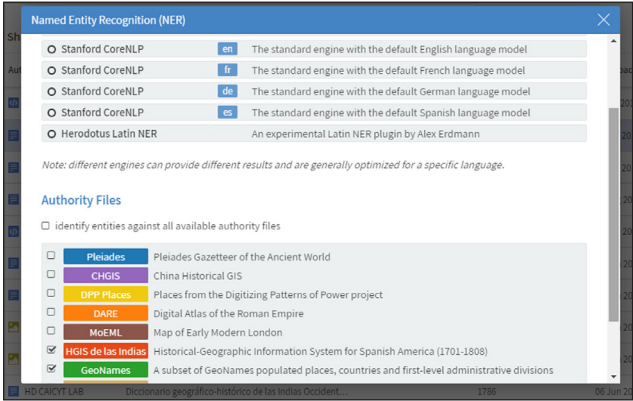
Named Entity Recognition (NER)

Stanford CoreNLP | en | The standard engine with the default English language model
Stanford CoreNLP | fr | The standard engine with the default French language model
Stanford CoreNLP | de | The standard engine with the default German language model
Stanford CoreNLP | es | The standard engine with the default Spanish language model
Herodotus Latin NER | An experimental Latin NER plugin by Alex Erdmann

Note: different engines can provide different results and are generally optimized for a specific language.

Authority Files

identify entities against all available authority files

Pleiades | Pleiades Gazetteer of the Ancient World
CHGIS | China Historical GIS
DPP Places | Places from the Digitizing Patterns of Power project
DARE | Digital Atlas of the Roman Empire
MoEML | Map of Early Modern London
HGIS de las Indias | Historical-Geographic Information System for Spanish America (1701-1808)
GeoNames | A subset of GeoNames populated places, countries and first-level administrative divisions

HD CAICYT LAB | Diccionario geográfico-histórico de las Indias Occident... | 1786 | 06 Jun 20